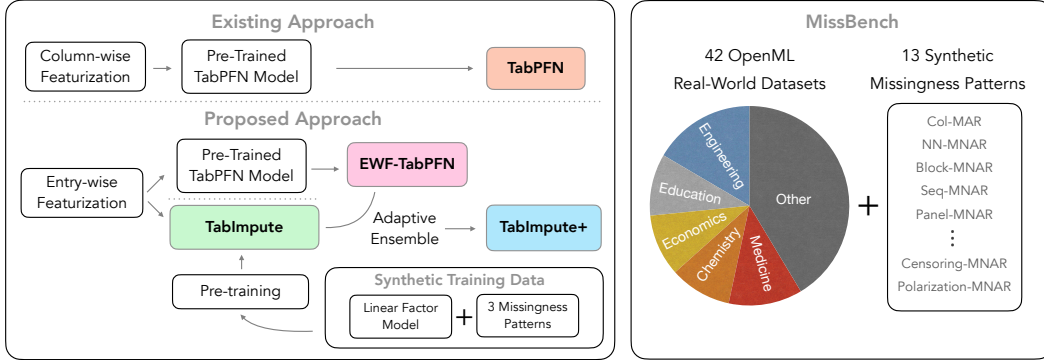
Existing Approach

Column-wise Featurization

Pre-Trained TabPFN Model

TabPFN

Proposed Approach

Entry-wise Featurization

Pre-Trained TabPFN Model

EWF-TabPFN

TabImpute

Adaptive Ensemble

TabImpute+

Pre-training

Synthetic Training Data

Linear Factor Model

+

3 Missingness Patterns

MissBench

42 OpenML Real-World Datasets

Engineering

Education

Economics

Chemistry

Medicine

Other

+

13 Synthetic Missingness Patterns

Col-MAR

NN-MNAR

Block-MNAR

Seq-MNAR

Panel-MNAR

⋮

Censoring-MNAR

Polarization-MNAR